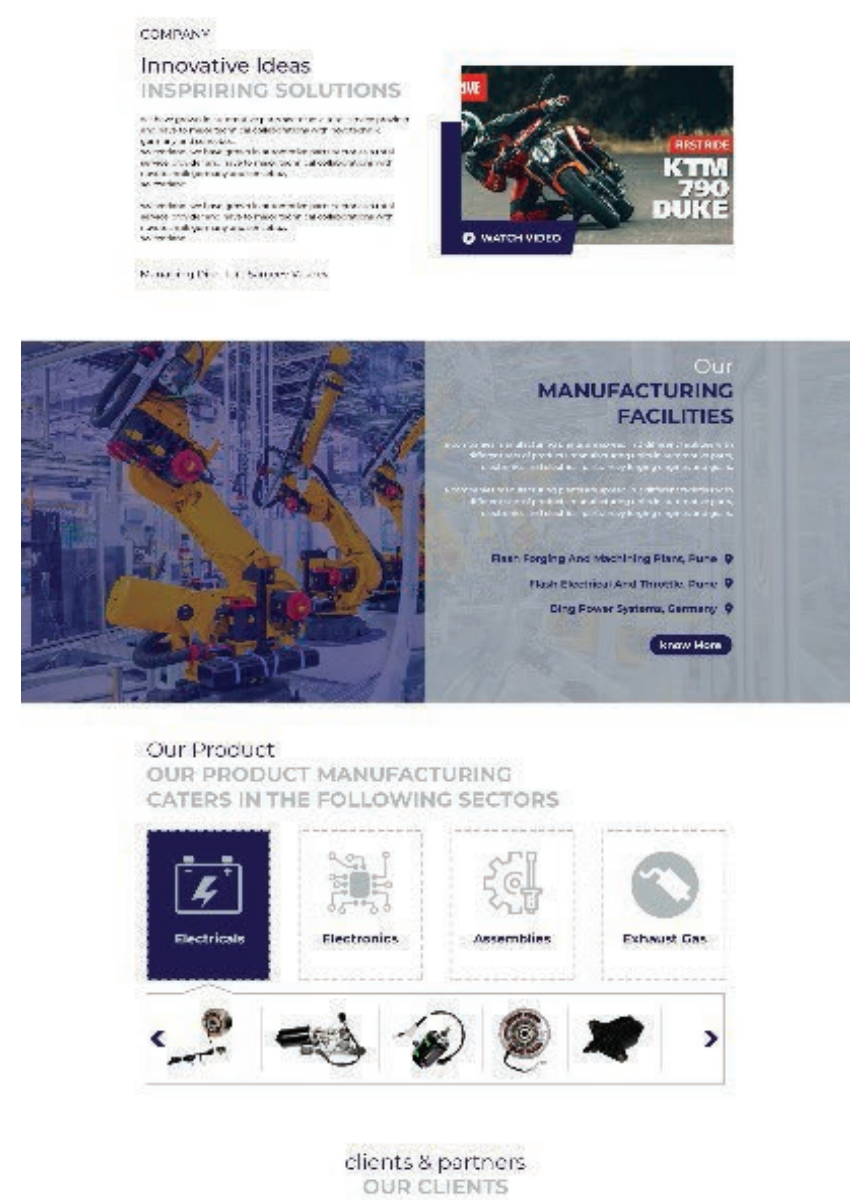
COMPANY

Innovative Ideas
INSPRIRING SOLUTIONS

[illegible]

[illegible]

Managing Director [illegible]

LIVE

FIRST RIDE
KTM 790 DUKE

WATCH VIDEO

Our
MANUFACTURING
FACILITIES

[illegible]

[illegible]

Flash Forging And Machining Plant, Pune
Flash Electrical And Throttle, Pune
Eing Power Systems, Germany

Know More

Our Product
OUR PRODUCT MANUFACTURING
CATERS IN THE FOLLOWING SECTORS

Electricals
Electronics
Assemblies
Exhaust Gas

‹
›

clients & partners
OUR CLIENTS